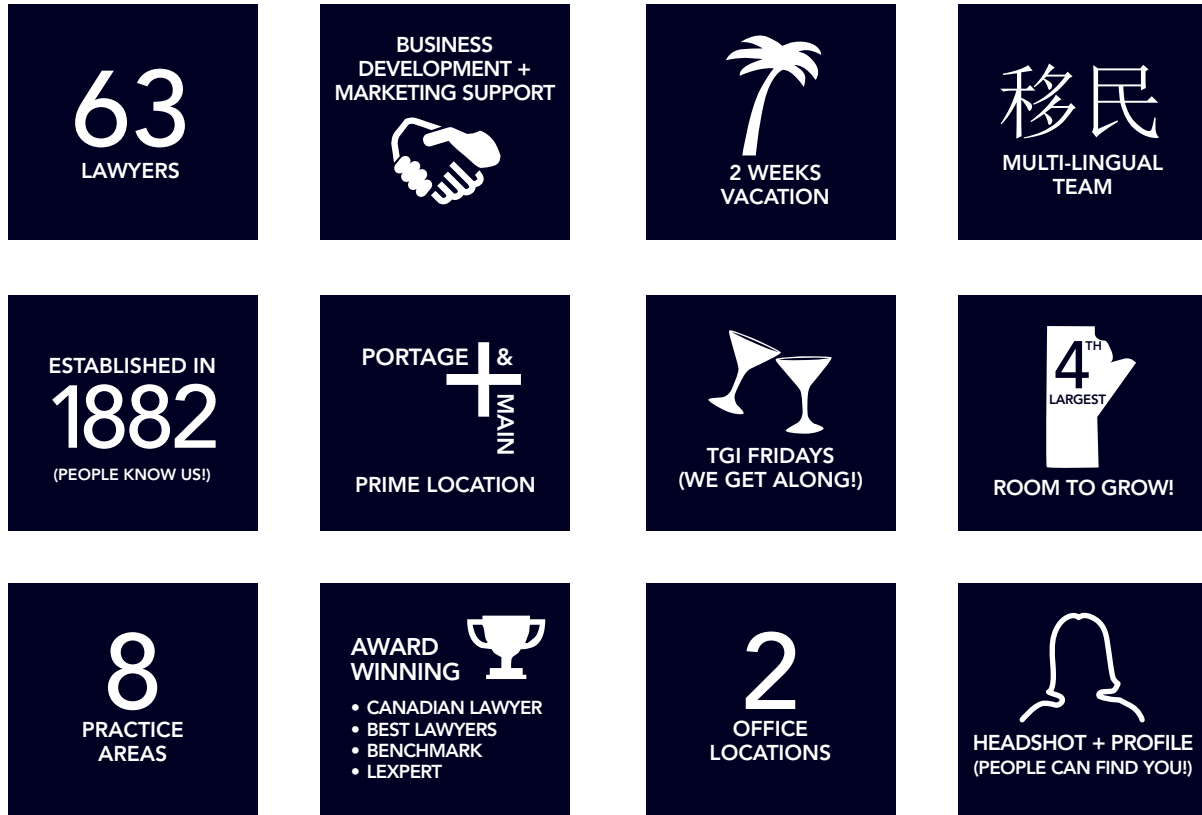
63
LAWYERS

BUSINESS DEVELOPMENT + MARKETING SUPPORT

2 WEEKS VACATION

移民
MULTI-LINGUAL TEAM

ESTABLISHED IN
1882
(PEOPLE KNOW US!)

PORTAGE &
MAIN
PRIME LOCATION

TGI FRIDAYS (WE GET ALONG!)

$4^{TH}$
LARGEST
ROOM TO GROW!

8
PRACTICE AREAS

AWARD WINNING
• CANADIAN LAWYER
• BEST LAWYERS
• BENCHMARK
• LEXPERT

2
OFFICE LOCATIONS

HEADSHOT + PROFILE
(PEOPLE CAN FIND YOU!)